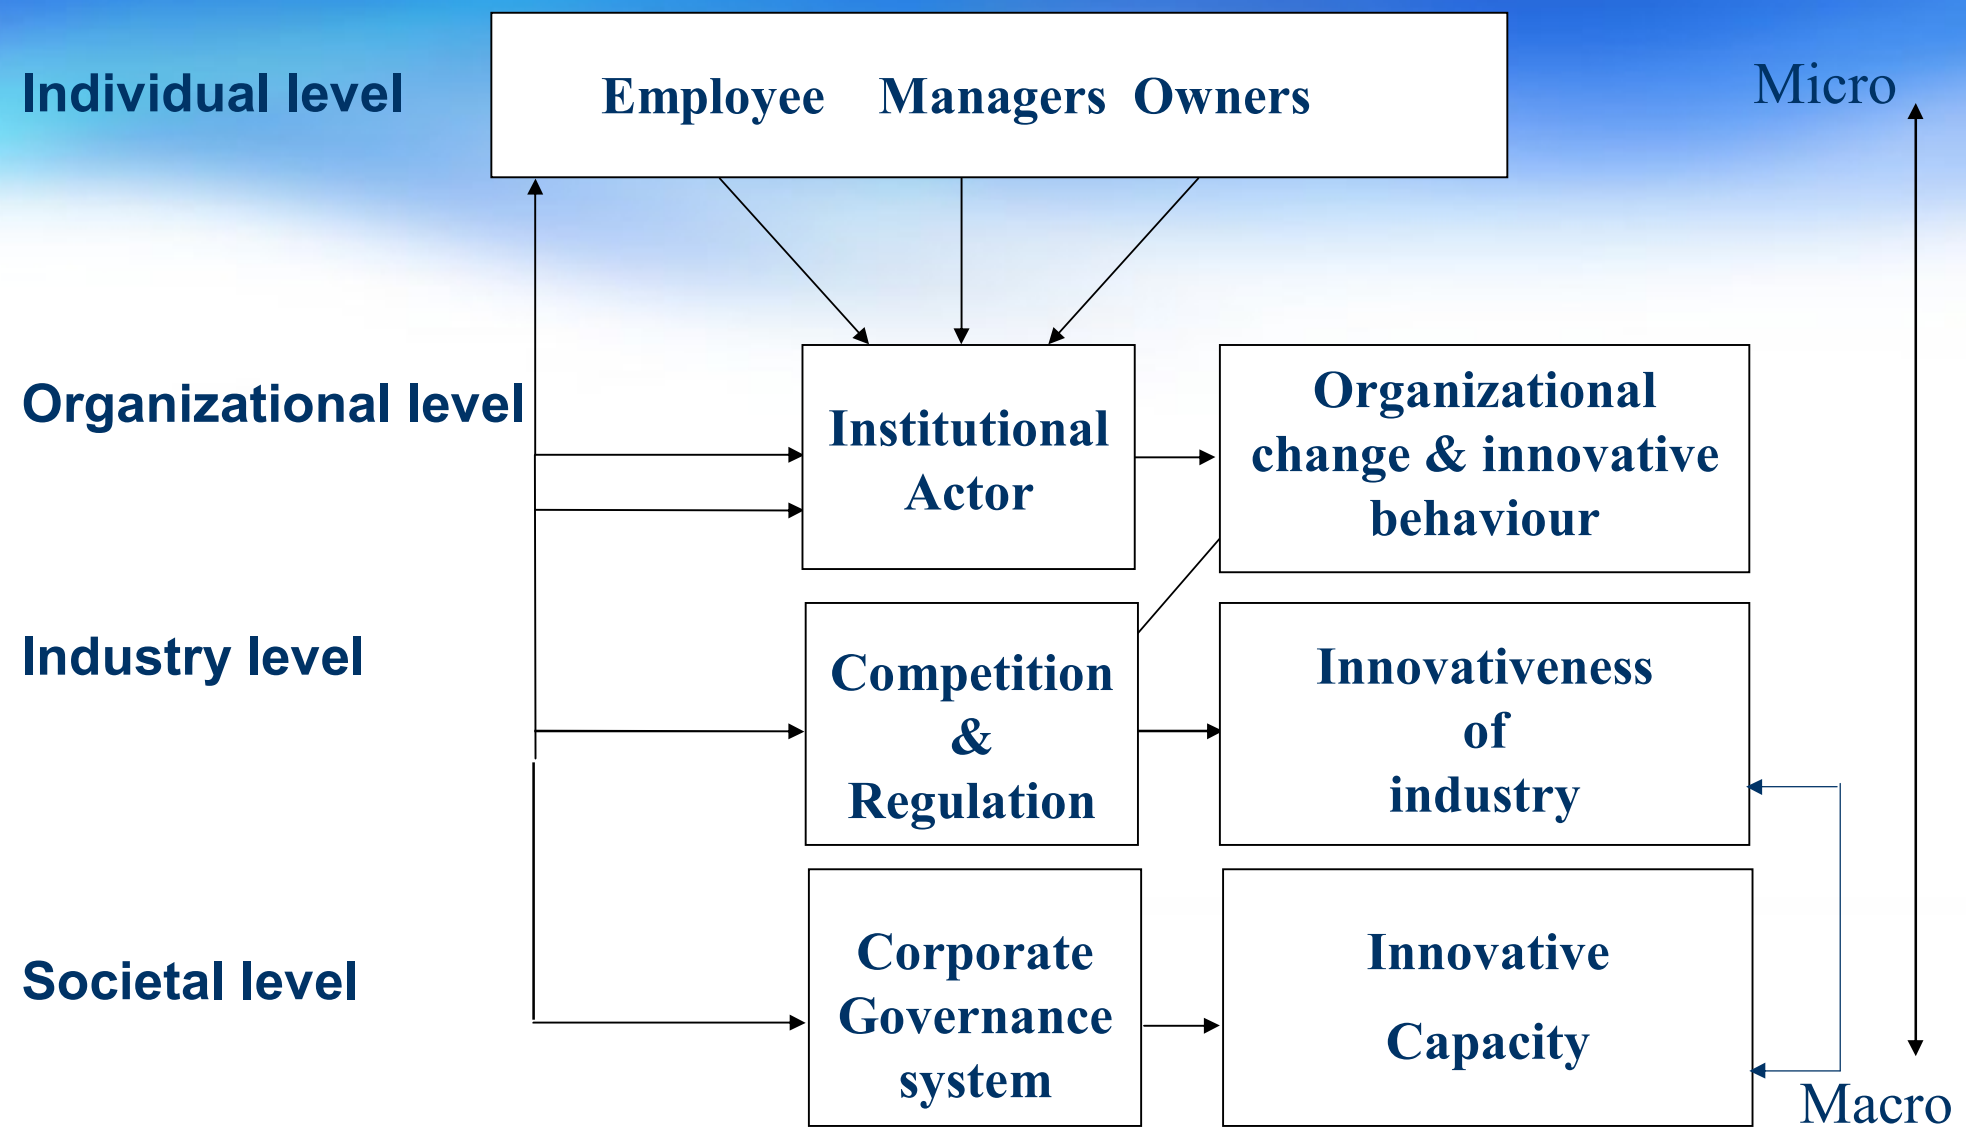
Individual level

Employee Managers Owners

Micro

Organizational level

Institutional Actor

Organizational change & innovative behaviour

Industry level

Competition & Regulation

Innovativeness of industry

Societal level

Corporate Governance system

Innovative Capacity

Macro